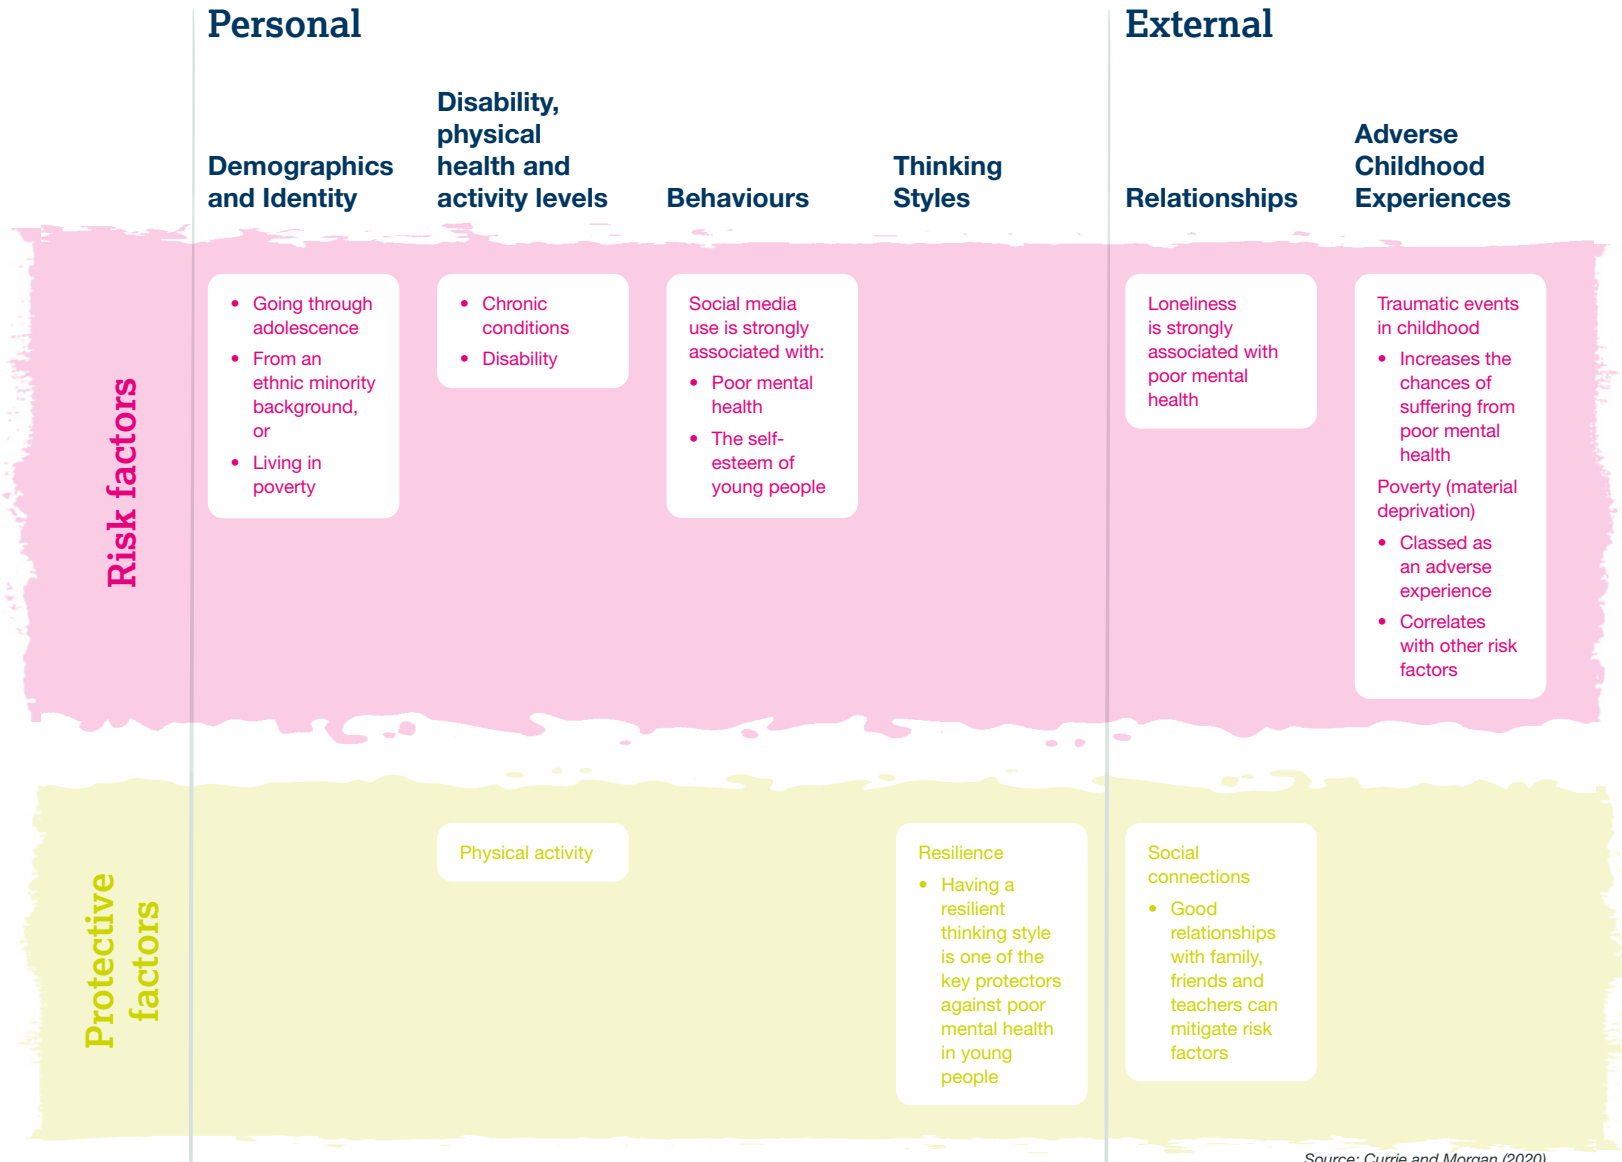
| | Personal | | | | External | |
|---|---|---|---|---|---|---|
| | Demographics and Identity | Disability, physical health and activity levels | Behaviours | Thinking Styles | Relationships | Adverse Childhood Experiences |
| Risk factors | • Going through adolescence<br>• From an ethnic minority background, or<br>• Living in poverty | • Chronic conditions<br>• Disability | Social media use is strongly associated with:<br>• Poor mental health<br>• The self-esteem of young people | | Loneliness is strongly associated with poor mental health | Traumatic events in childhood<br>• Increases the chances of suffering from poor mental health<br>Poverty (material deprivation)<br>• Classed as an adverse experience<br>• Correlates with other risk factors |
| Protective factors | | Physical activity | | Resilience<br>• Having a resilient thinking style is one of the key protectors against poor mental health in young people | Social connections<br>• Good relationships with family, friends and teachers can mitigate risk factors | |

Source: Currie and Morgan (2020)